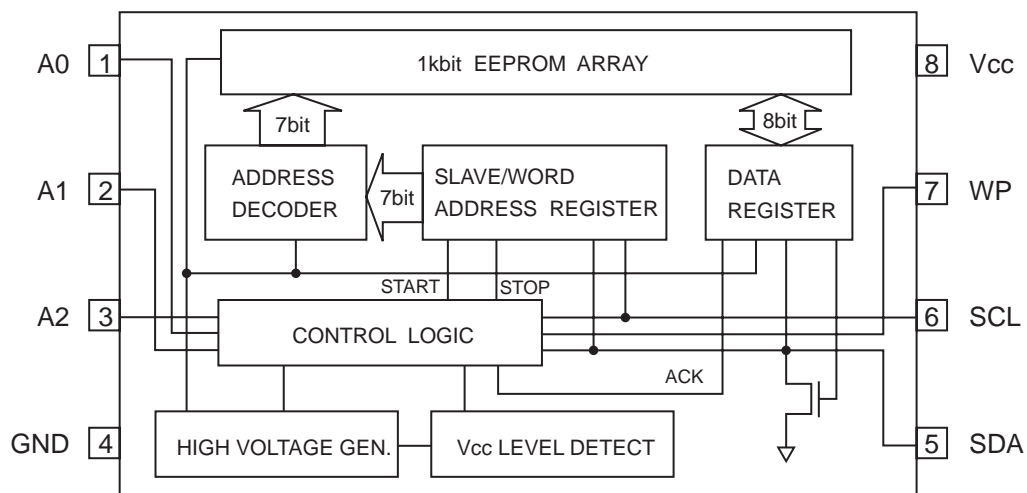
A0 1

1kbit EEPROM ARRAY

8 Vcc

7bit

8bit

ADDRESS DECODER

7bit

SLAVE/WORD ADDRESS REGISTER

DATA REGISTER

A1 2

7 WP

START

STOP

A2 3

CONTROL LOGIC

6 SCL

ACK

GND 4

HIGH VOLTAGE GEN.

Vcc LEVEL DETECT

5 SDA